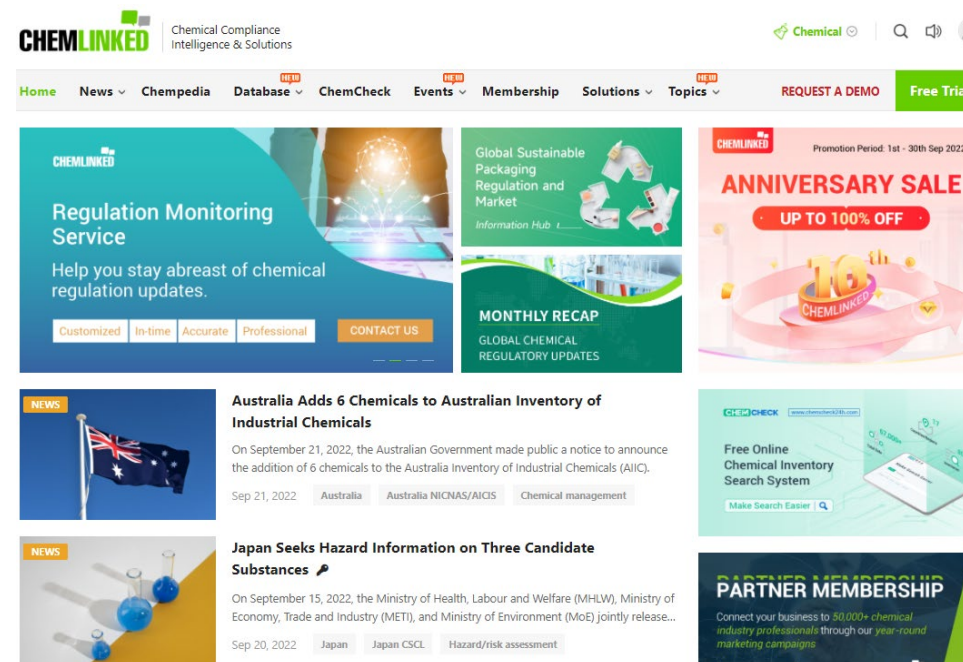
CHEMLINKED Chemical Compliance Intelligence & Solutions

Chemical

Home News Chempedia NEW Database ChemCheck NEW Events Membership Solutions NEW Topics REQUEST A DEMO Free Tria

CHEMLINKED

Regulation Monitoring Service

Help you stay abreast of chemical regulation updates.

Customized In-time Accurate Professional CONTACT US

Global Sustainable Packaging Regulation and Market

Information Hub

MONTHLY RECAP

GLOBAL CHEMICAL REGULATORY UPDATES

CHEMLINKED Promotion Period: 1st - 30th Sep 2022

ANNIVERSARY SALE

UP TO 100% OFF

10th CHEMLINKED

NEWS

Australia Adds 6 Chemicals to Australian Inventory of Industrial Chemicals

On September 21, 2022, the Australian Government made public a notice to announce the addition of 6 chemicals to the Australia Inventory of Industrial Chemicals (AIIC).

Sep 21, 2022 Australia Australia NICNAS/AICIS Chemical management

CHEMCHECK www.chemcheck24h.com

Free Online Chemical Inventory Search System

Make Search Easier

NEWS

Japan Seeks Hazard Information on Three Candidate Substances

On September 15, 2022, the Ministry of Health, Labour and Welfare (MHLW), Ministry of Economy, Trade and Industry (METI), and Ministry of Environment (MoE) jointly release...

Sep 20, 2022 Japan Japan CSCL Hazard/risk assessment

PARTNER MEMBERSHIP

Connect your business to 50,000+ chemical industry professionals through our year-round marketing campaigns